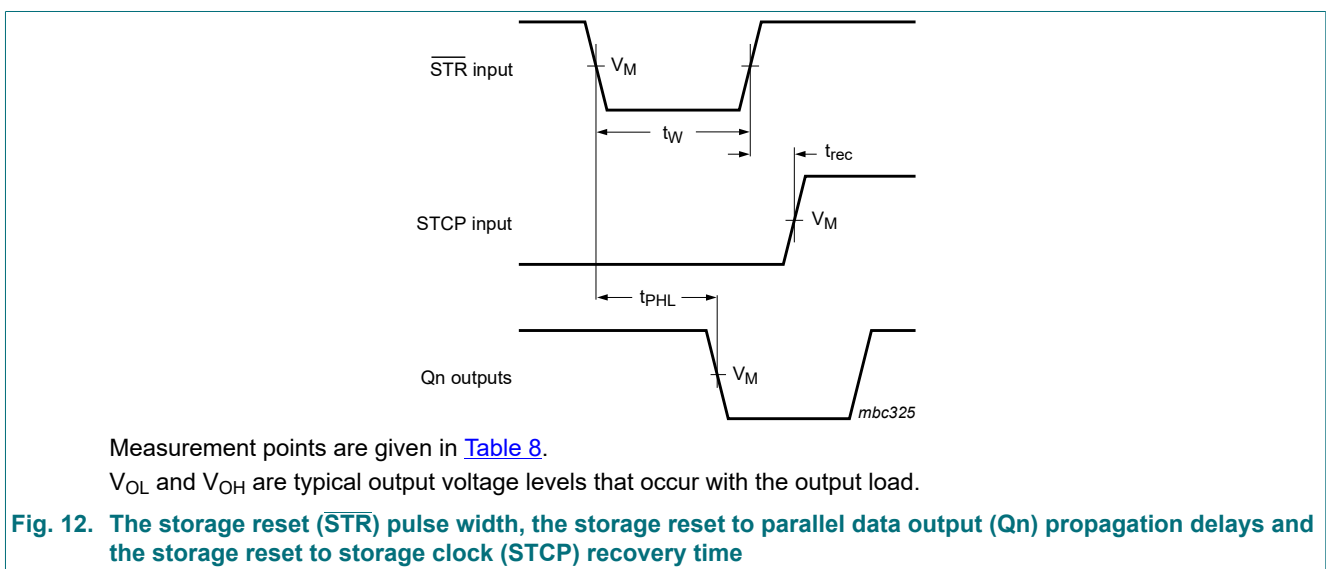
$\overline{STR}$ input

$V_M$

$t_W$

$t_{rec}$

STCP input

$V_M$

$t_{PHL}$

Qn outputs

$V_M$

mbc325

Measurement points are given in Table 8.

$V_{OL}$ and $V_{OH}$ are typical output voltage levels that occur with the output load.

Fig. 12. The storage reset ($\overline{STR}$) pulse width, the storage reset to parallel data output (Qn) propagation delays and the storage reset to storage clock (STCP) recovery time